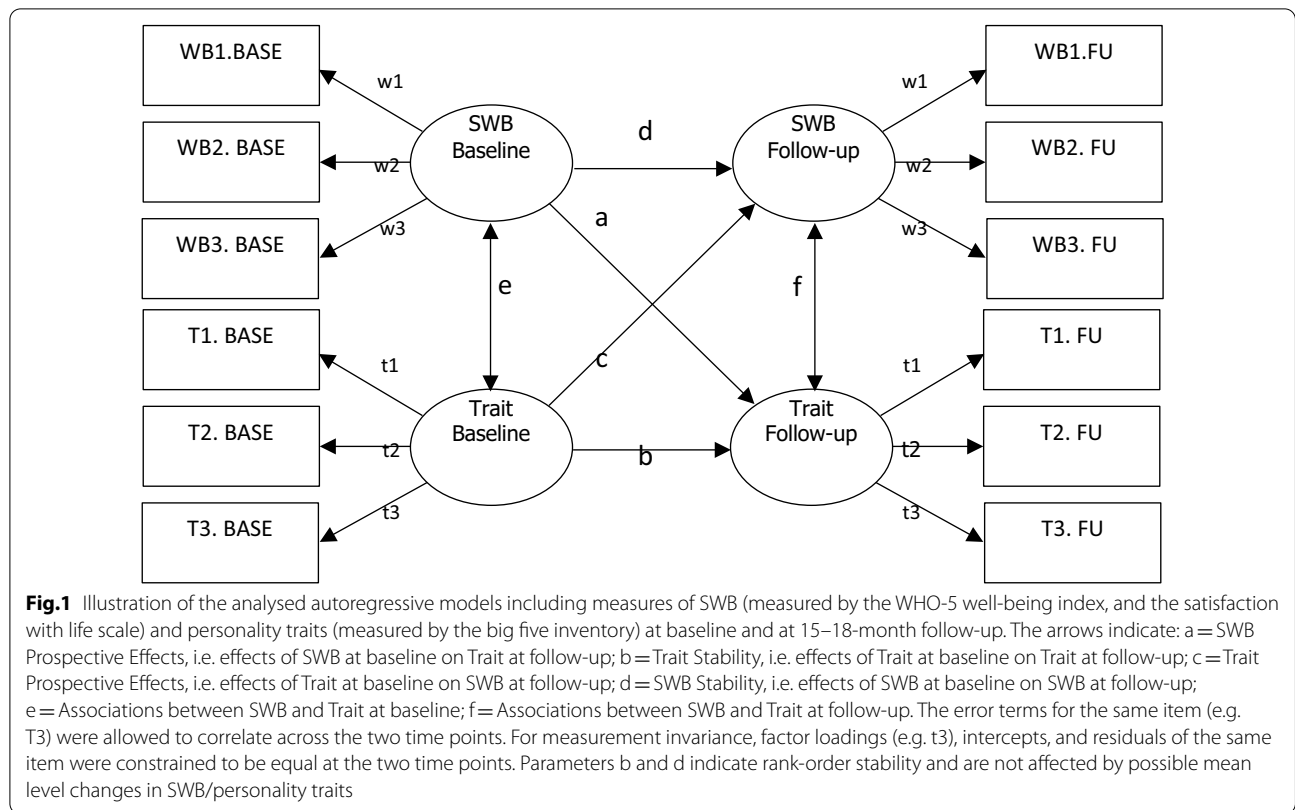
WB1.BASE

WB2. BASE

WB3. BASE

T1. BASE

T2. BASE

T3. BASE

w1

w2

w3

t1

t2

t3

SWB Baseline

Trait Baseline

d

a

e

c

b

SWB Follow-up

Trait Follow-up

f

w1

w2

w3

t1

t2

t3

WB1.FU

WB2. FU

WB3. FU

T1. FU

T2. FU

T3. FU

**Fig.1** Illustration of the analysed autoregressive models including measures of SWB (measured by the WHO-5 well-being index, and the satisfaction with life scale) and personality traits (measured by the big five inventory) at baseline and at 15–18-month follow-up. The arrows indicate: a = SWB Prospective Effects, i.e. effects of SWB at baseline on Trait at follow-up; b = Trait Stability, i.e. effects of Trait at baseline on Trait at follow-up; c = Trait Prospective Effects, i.e. effects of Trait at baseline on SWB at follow-up; d = SWB Stability, i.e. effects of SWB at baseline on SWB at follow-up; e = Associations between SWB and Trait at baseline; f = Associations between SWB and Trait at follow-up. The error terms for the same item (e.g. T3) were allowed to correlate across the two time points. For measurement invariance, factor loadings (e.g. t3), intercepts, and residuals of the same item were constrained to be equal at the two time points. Parameters b and d indicate rank-order stability and are not affected by possible mean level changes in SWB/personality traits